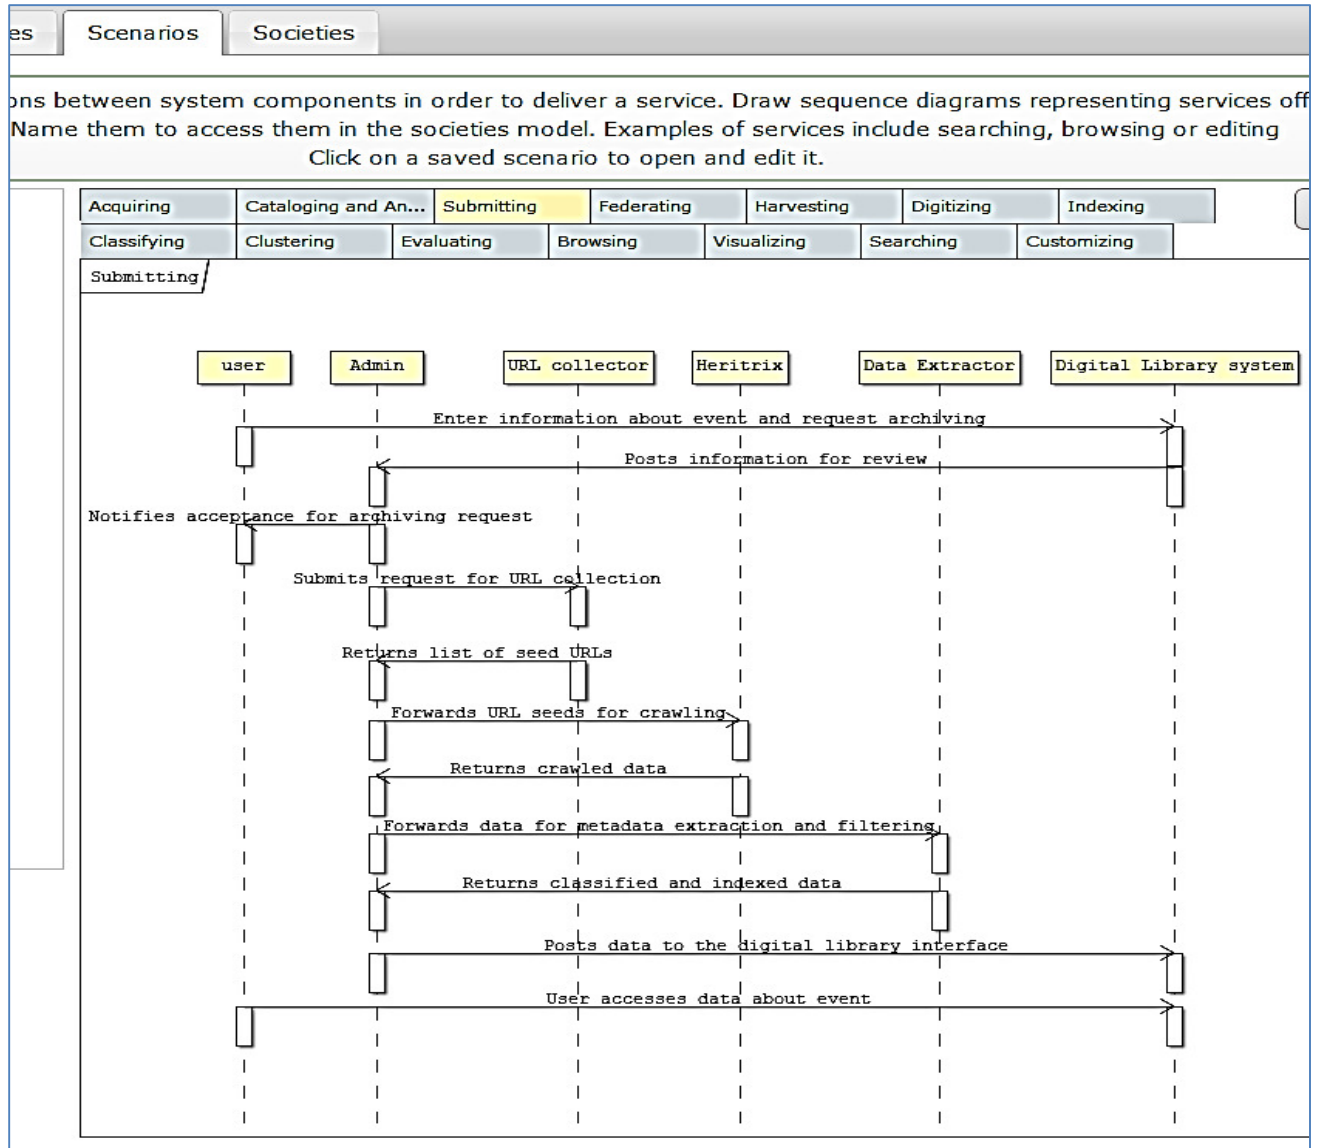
es | Scenarios | Societies

ons between system components in order to deliver a service. Draw sequence diagrams representing services off Name them to access them in the societies model. Examples of services include searching, browsing or editing Click on a saved scenario to open and edit it.

Acquiring | Cataloging and An... | Submitting | Federating | Harvesting | Digitizing | Indexing

Classifying | Clustering | Evaluating | Browsing | Visualizing | Searching | Customizing

Submitting

user | Admin | URL collector | Heritrix | Data Extractor | Digital Library system

Enter information about event and request archiving

Posts information for review

Notifies acceptance for archiving request

Submits request for URL collection

Returns list of seed URLs

Forwards URL seeds for crawling

Returns crawled data

Forwards data for metadata extraction and filtering

Returns classified and indexed data

Posts data to the digital library interface

User accesses data about event